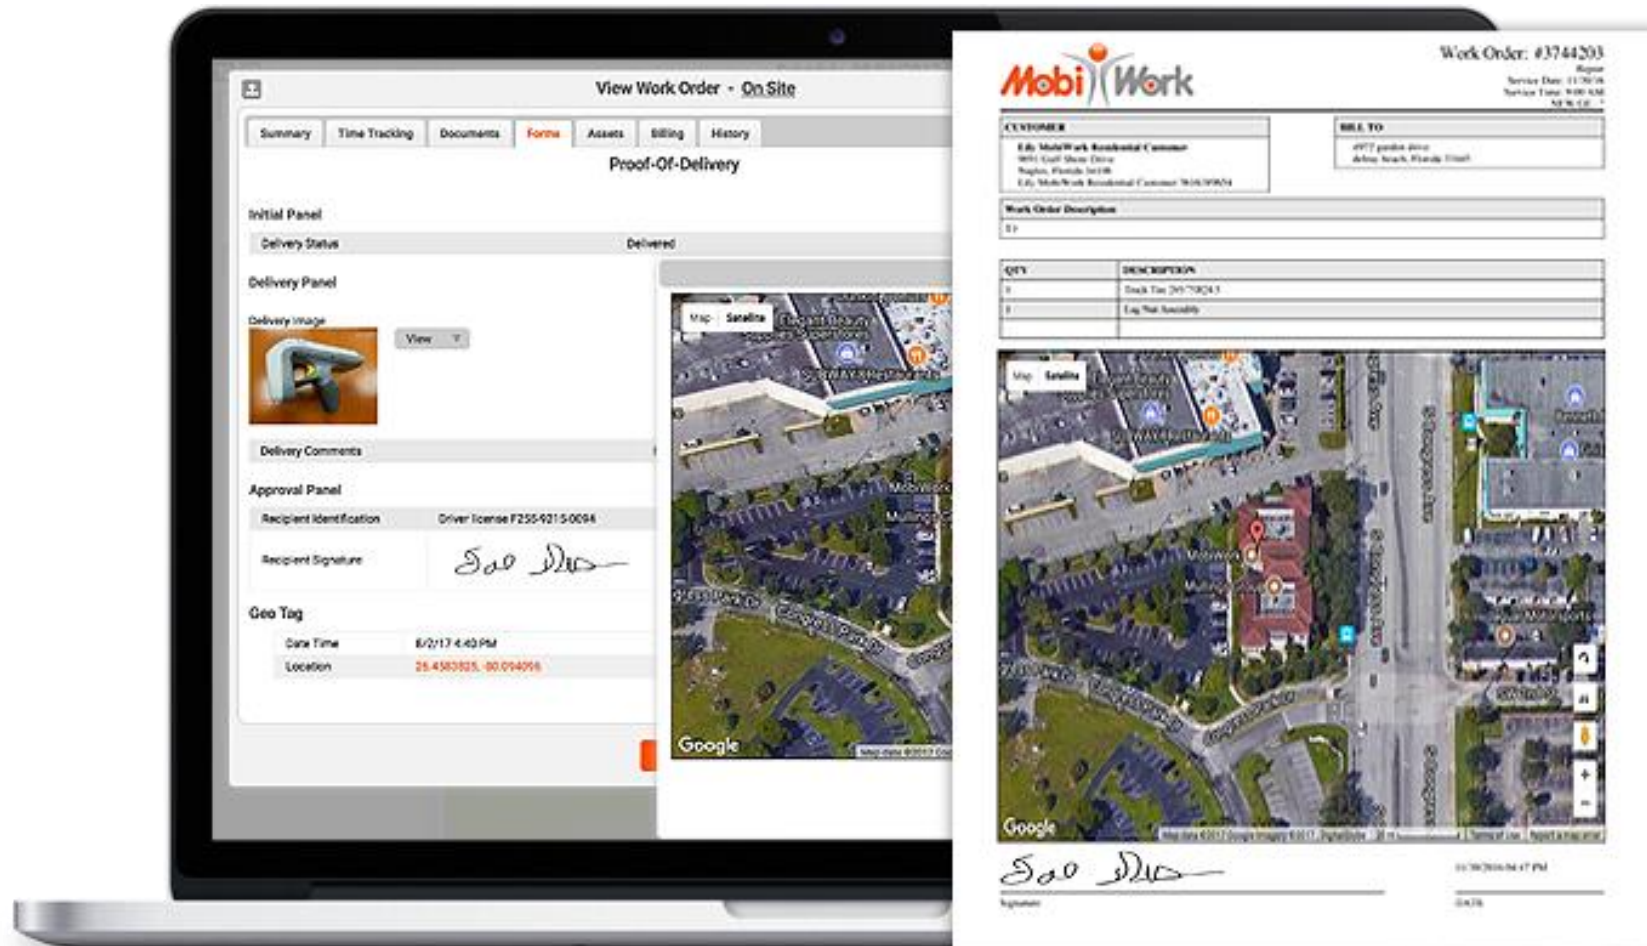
View Work Order • On Site

Summary | Time Tracking | Documents | Forms | Assets | Billing | History

Proof-Of-Delivery

Initial Panel

| Delivery Status | Delivered |
|---|---|

Delivery Panel

Delivery Image

View

Delivery Comments

Approval Panel

| Recipient Identification | Driver license F255-9215-0094 |
|---|---|
| Recipient Signature | |

Geo Tag

| Date Time | 8/2/17 4:40 PM |
|---|---|
| Location | 26.4503325, -80.094056 |

Map Satellite

Google

MobiWork

Work Order: #3744203
Repair
Service Date: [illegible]
Service Time: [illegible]
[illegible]

| CUSTOMER | BILL TO |
|---|---|
| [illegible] | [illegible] |

| Work Order Description |
|---|
| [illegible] |

| QTY | DESCRIPTION |
|---|---|
| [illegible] | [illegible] |
| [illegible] | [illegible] |

Map Satellite

Google

Signature

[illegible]

DATE